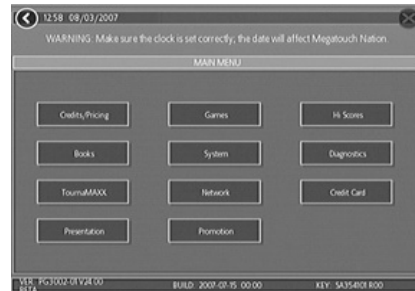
12:58 08/03/2007

WARNING: Make sure the clock is set correctly; the date will affect Megatouch Nation.

MAIN MENU

Credits/Pricing

Games

Hi Scores

Books

System

Diagnostics

TournaMAXX

Network

Credit Card

Presentation

Promotion

VER: PG3002-01V24.00 BETA

BUILD: 2007-07-15 00:00

KEY: SA35410LR00